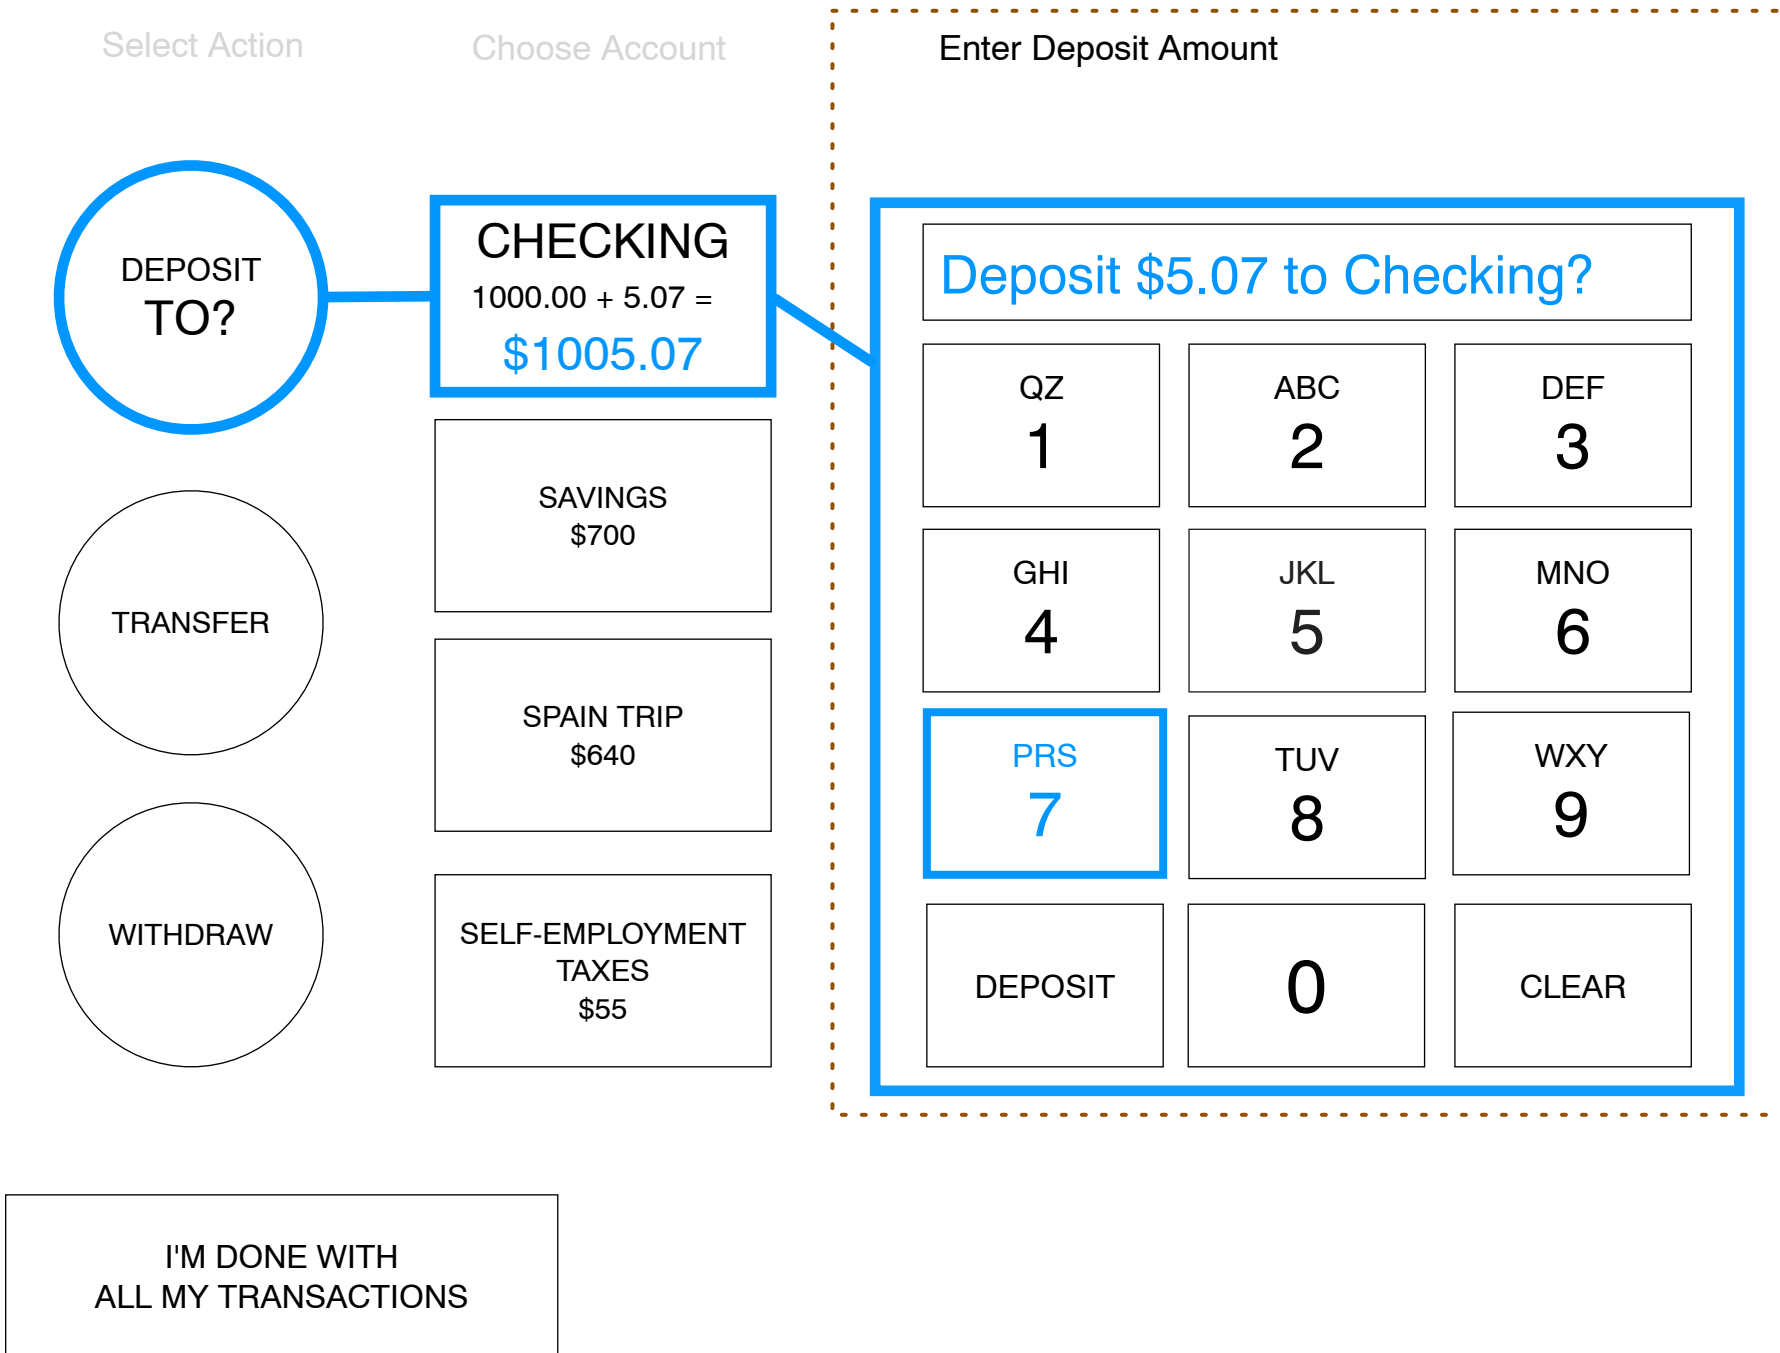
Select Action

Choose Account

Enter Deposit Amount

DEPOSIT
TO?

CHECKING
1000.00 + 5.07 =
$1005.07

Deposit $5.07 to Checking?

| QZ 1 | ABC 2 | DEF 3 |
|---|---|---|
| GHI 4 | JKL 5 | MNO 6 |
| PRS 7 | TUV 8 | WXY 9 |
| DEPOSIT | 0 | CLEAR |

SAVINGS
$700

TRANSFER

SPAIN TRIP
$640

WITHDRAW

SELF-EMPLOYMENT TAXES
$55

I'M DONE WITH
ALL MY TRANSACTIONS